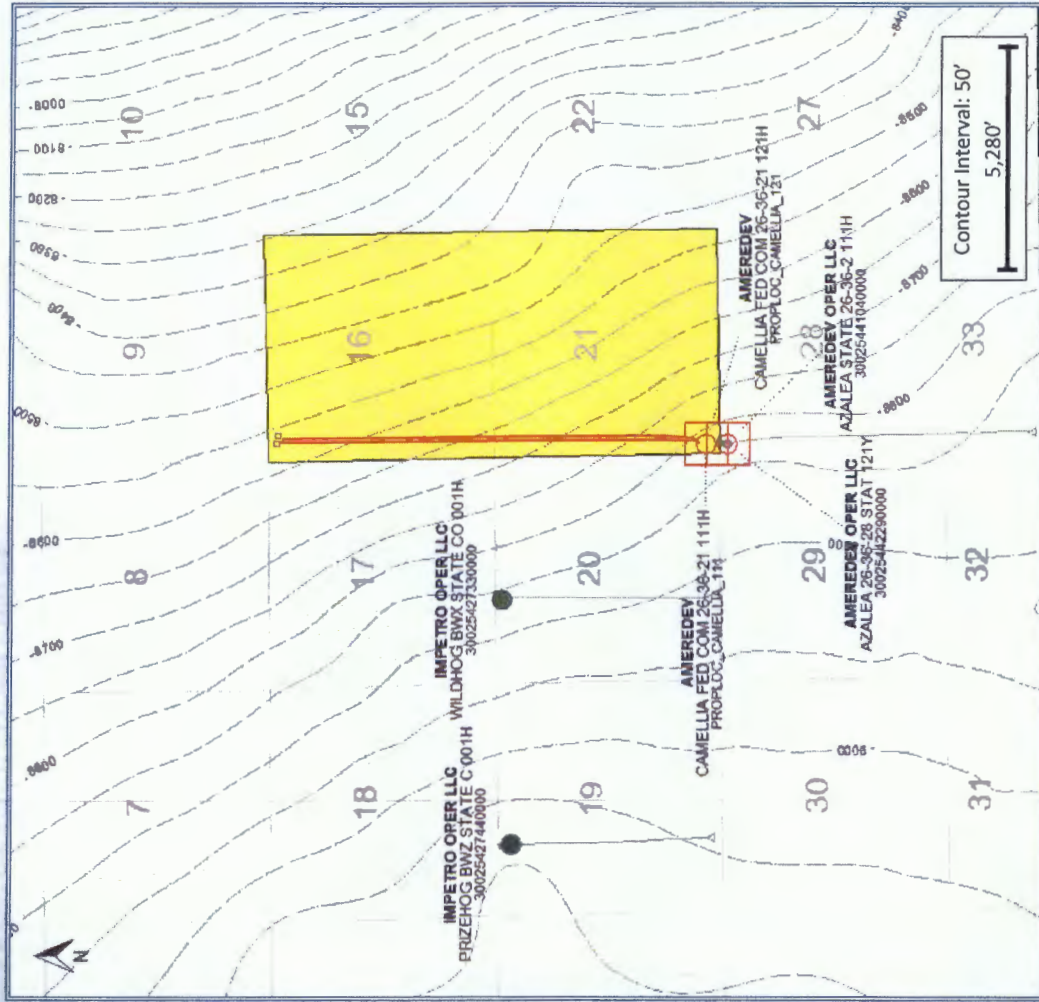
Contour Interval: 50'
5,280'

10
15
22
27
9
16
21
28
33
8
17
20
29
32
7
18
19
30
31

-8000
-8100
-8200
-8300
-8400
-8500
-8600
-8700
-8800
-8500
-8600
-8700
-8800
-8400

AMEREDEV
CAMELLIA FED COM 26-36-21 121H
PROPLOC_CAMELLIA_121

AMEREDEV OPER LLC
AZALEA STATE 26-36-2 111H
30025441040000

AMEREDEV OPER LLC
AZALEA 26-36-28 STAT 121Y
30025442290000

AMEREDEV
CAMELLIA FED COM 26-36-21 111H
PROPLOC_CAMELLIA_111

IMPETRO OPER LLC
WILDHOG BWX STATE CO 001H
30025427330000

IMPETRO OPER LLC
PRIZEHOG BWZ STATE C 001H
30025427440000

N